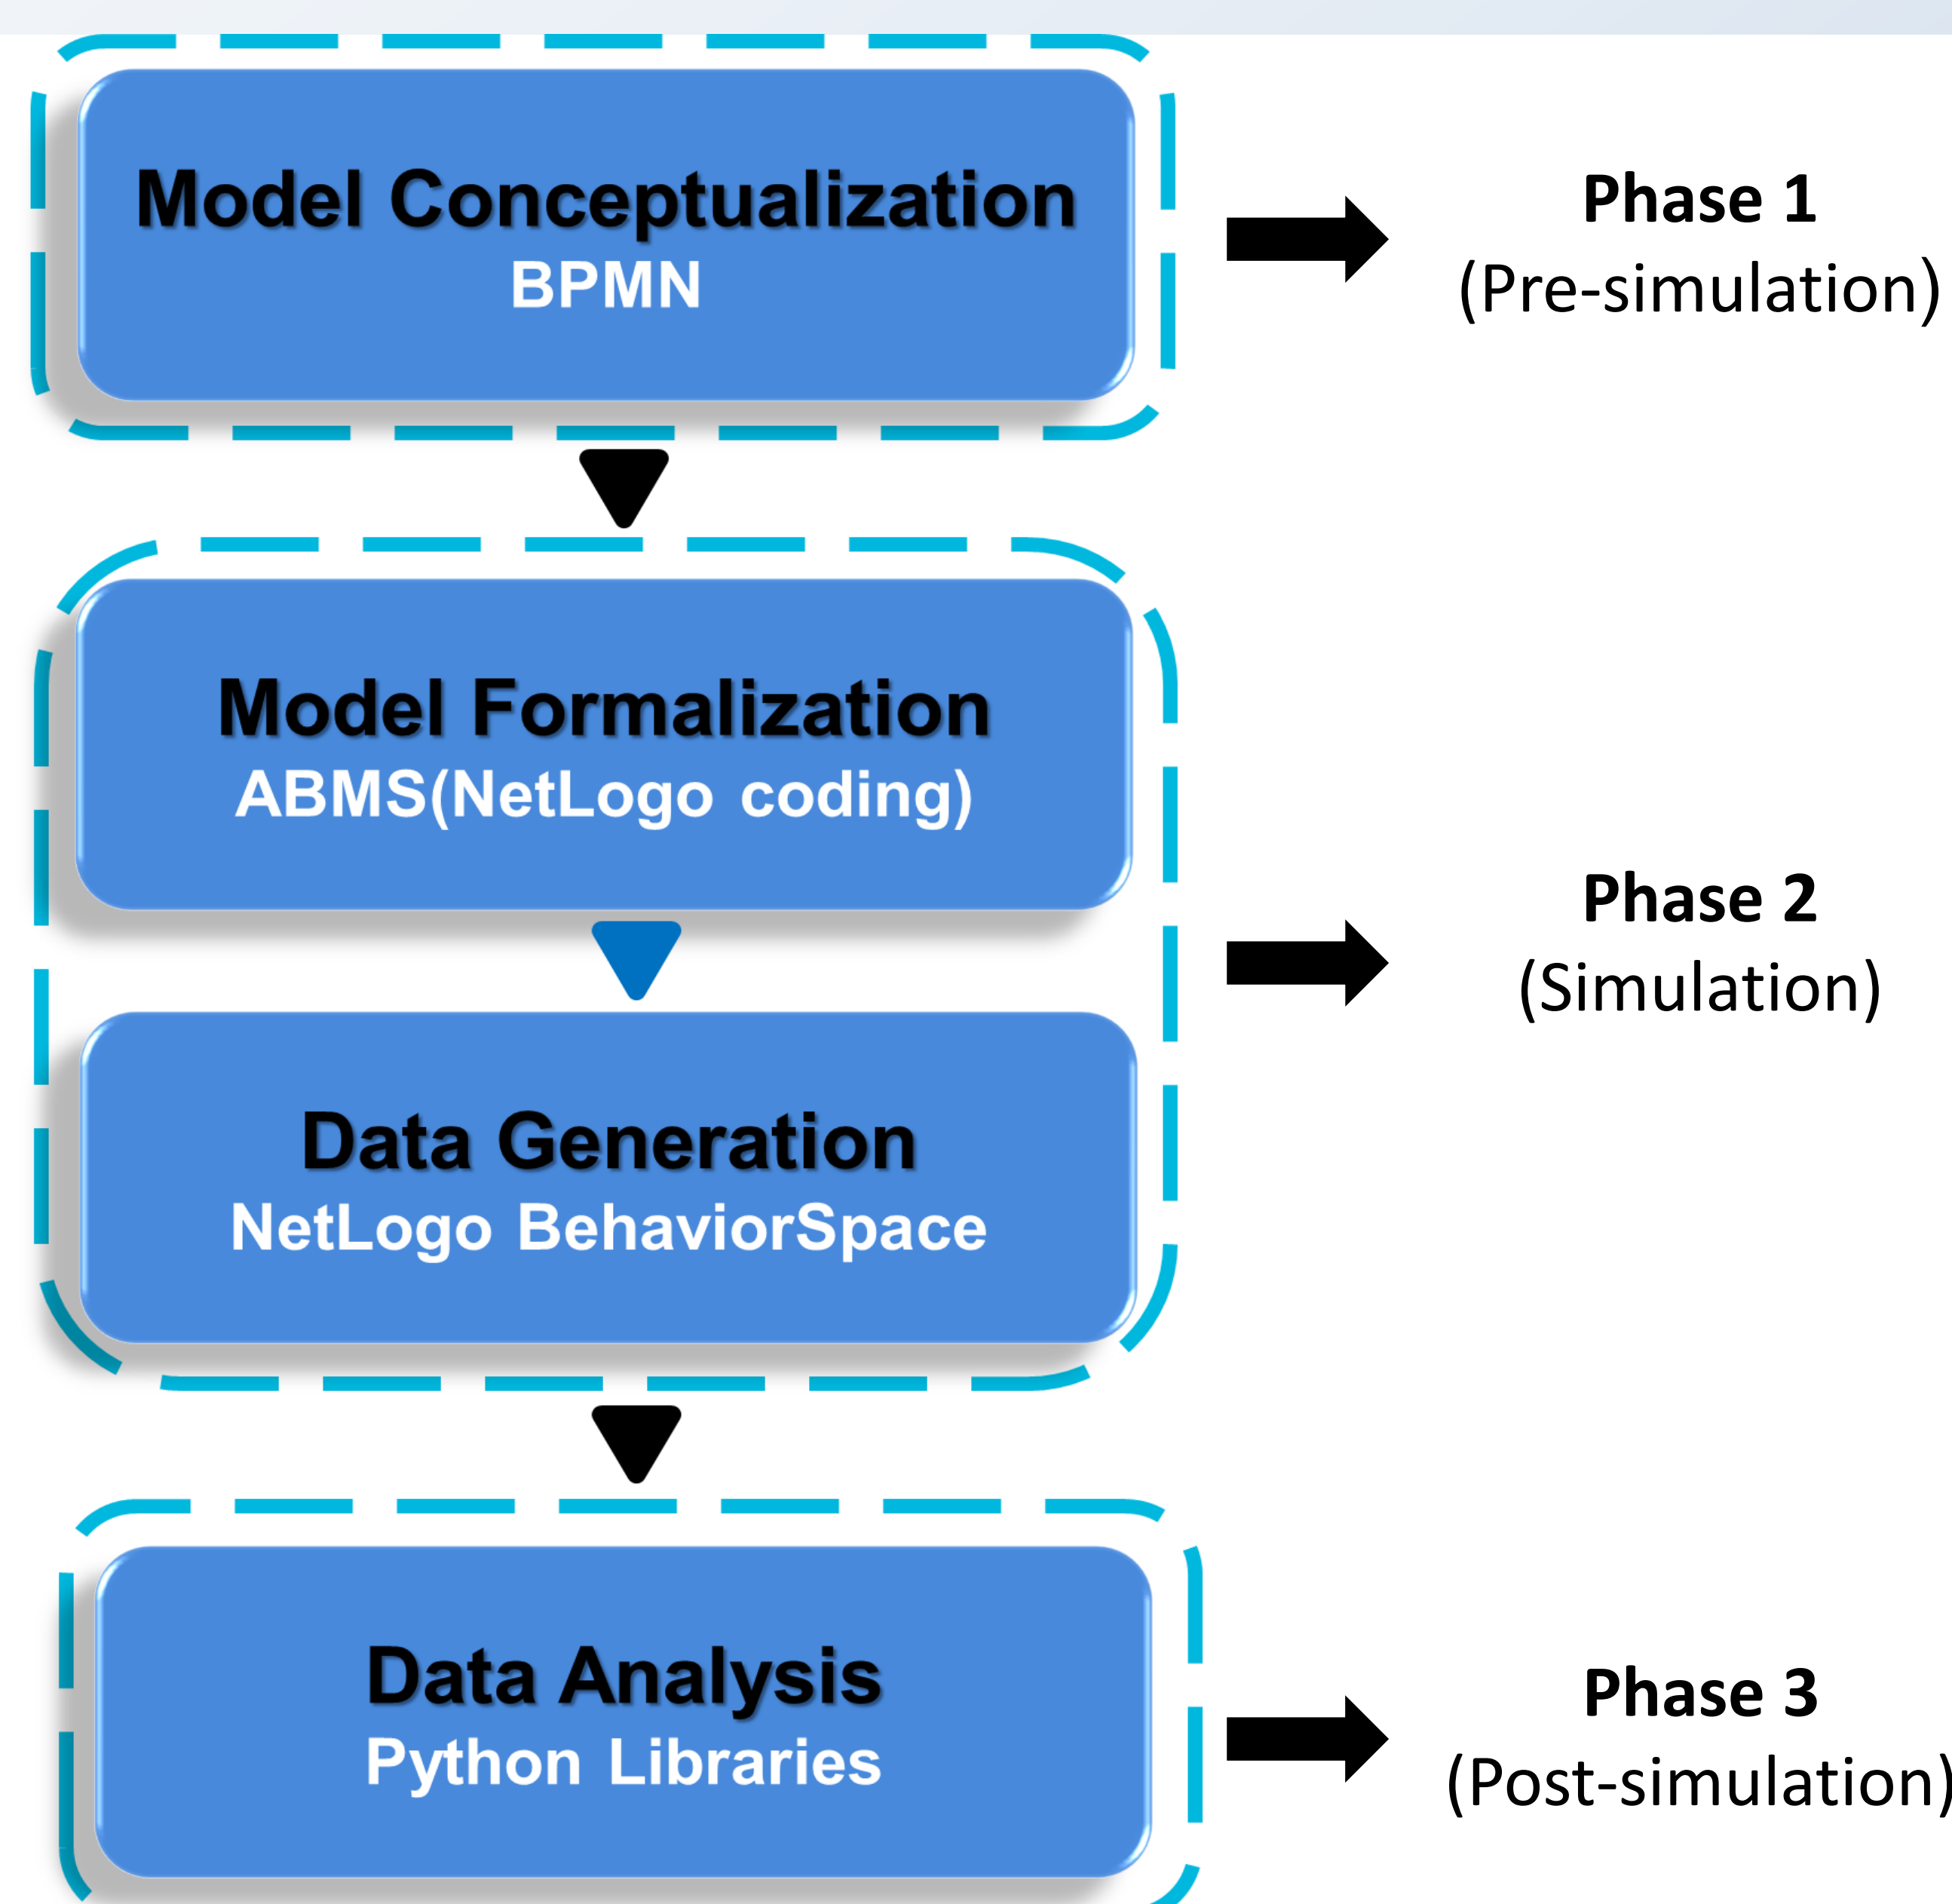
Model Conceptualization
BPMN

Phase 1
(Pre-simulation)

Model Formalization
ABMS(NetLogo coding)

Data Generation
NetLogo BehaviorSpace

Phase 2
(Simulation)

Data Analysis
Python Libraries

Phase 3
(Post-simulation)